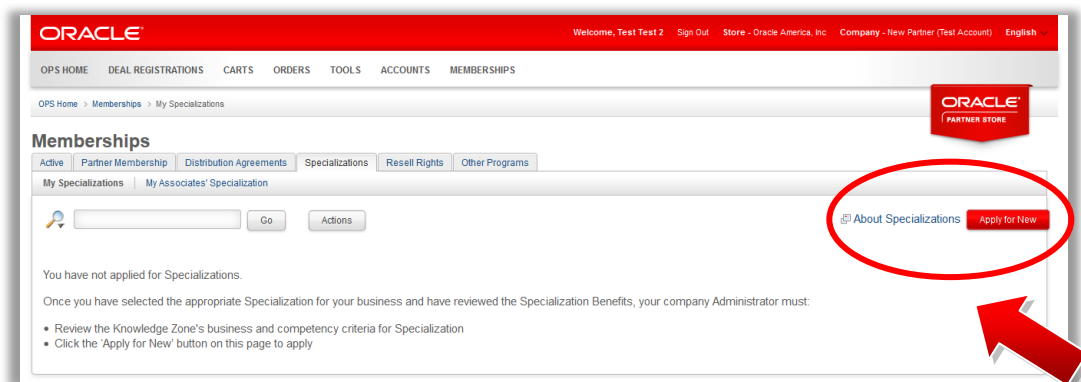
ORACLE

Welcome, Test Test 2 Sign Out Store - Oracle America, Inc Company - New Partner (Test Account) English

OPS HOME DEAL REGISTRATIONS CARTS ORDERS TOOLS ACCOUNTS MEMBERSHIPS

OPS Home > Memberships > My Specializations

ORACLE PARTNER STORE

Memberships

Active Partner Membership Distribution Agreements Specializations Resell Rights Other Programs

My Specializations | My Associates' Specialization

Go Actions

About Specializations Apply for New

You have not applied for Specializations.

Once you have selected the appropriate Specialization for your business and have reviewed the Specialization Benefits, your company Administrator must:

• Review the Knowledge Zone's business and competency criteria for Specialization
• Click the 'Apply for New' button on this page to apply